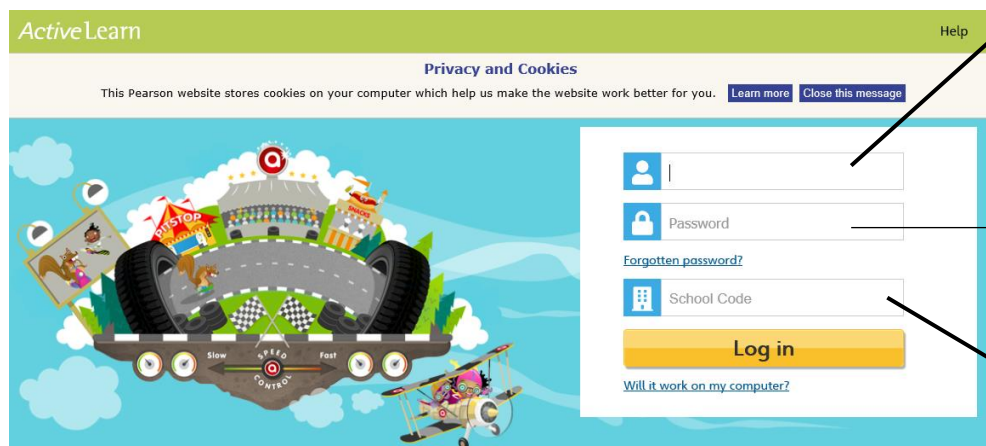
ActiveLearn

Help

Privacy and Cookies

This Pearson website stores cookies on your computer which help us make the website work better for you. Learn more Close this message

PIT STOP

SNACKS

Slow

SPEED CONTROL

Fast

Password

Forgotten password?

School Code

Log in

Will it work on my computer?